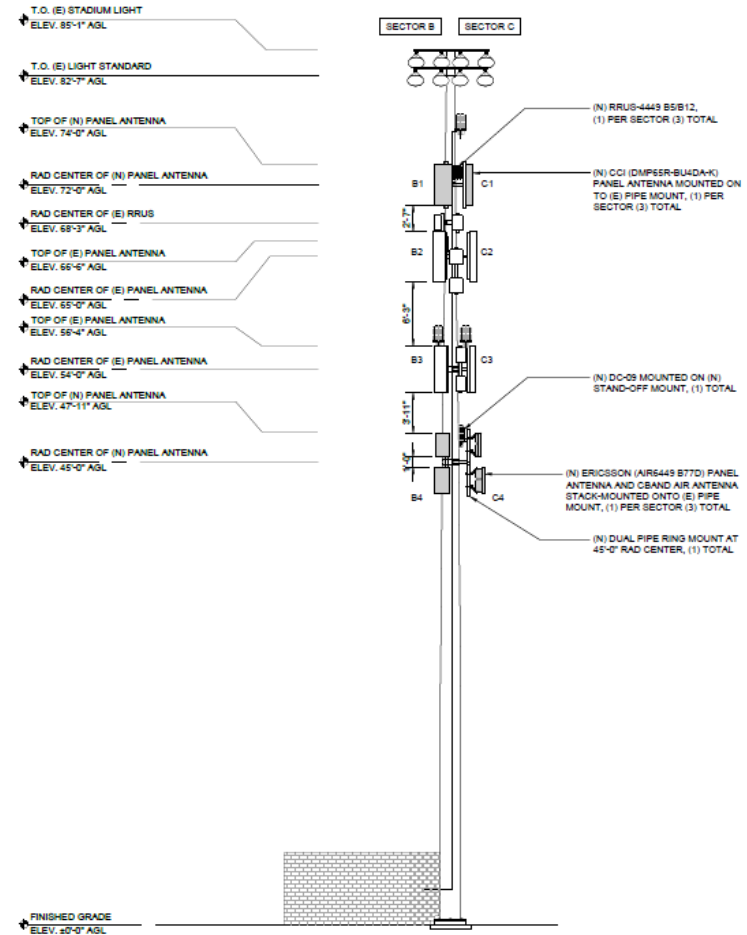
T.O. (E) STADIUM LIGHT
ELEV. 85'-1" AGL

T.O. (E) LIGHT STANDARD
ELEV. 82'-7" AGL

TOP OF (N) PANEL ANTENNA
ELEV. 74'-0" AGL

RAD CENTER OF (N) PANEL ANTENNA
ELEV. 72'-0" AGL

RAD CENTER OF (E) RRUS
ELEV. 68'-3" AGL

TOP OF (E) PANEL ANTENNA
ELEV. 66'-6" AGL

RAD CENTER OF (E) PANEL ANTENNA
ELEV. 65'-0" AGL

TOP OF (E) PANEL ANTENNA
ELEV. 56'-4" AGL

RAD CENTER OF (E) PANEL ANTENNA
ELEV. 54'-0" AGL

TOP OF (N) PANEL ANTENNA
ELEV. 47'-11" AGL

RAD CENTER OF (N) PANEL ANTENNA
ELEV. 45'-0" AGL

FINISHED GRADE
ELEV. ±0'-0" AGL

SECTOR B
SECTOR C

B1
C1
2'-7"
B2
C2
6'-3"
B3
C3
3'-11"
1'-0"
B4
C4

(N) RRUS-4449 B5/B12, (1) PER SECTOR (3) TOTAL

(N) CCI (DMP65R-BU4DA-K) PANEL ANTENNA MOUNTED ON TO (E) PIPE MOUNT, (1) PER SECTOR (3) TOTAL

(N) DC-09 MOUNTED ON (N) STAND-OFF MOUNT, (1) TOTAL

(N) ERICSSON (AIR6449 B77D) PANEL ANTENNA AND CBAND AIR ANTENNA STACK-MOUNTED ONTO (E) PIPE MOUNT, (1) PER SECTOR (3) TOTAL

(N) DUAL PIPE RING MOUNT AT 45'-0" RAD CENTER, (1) TOTAL